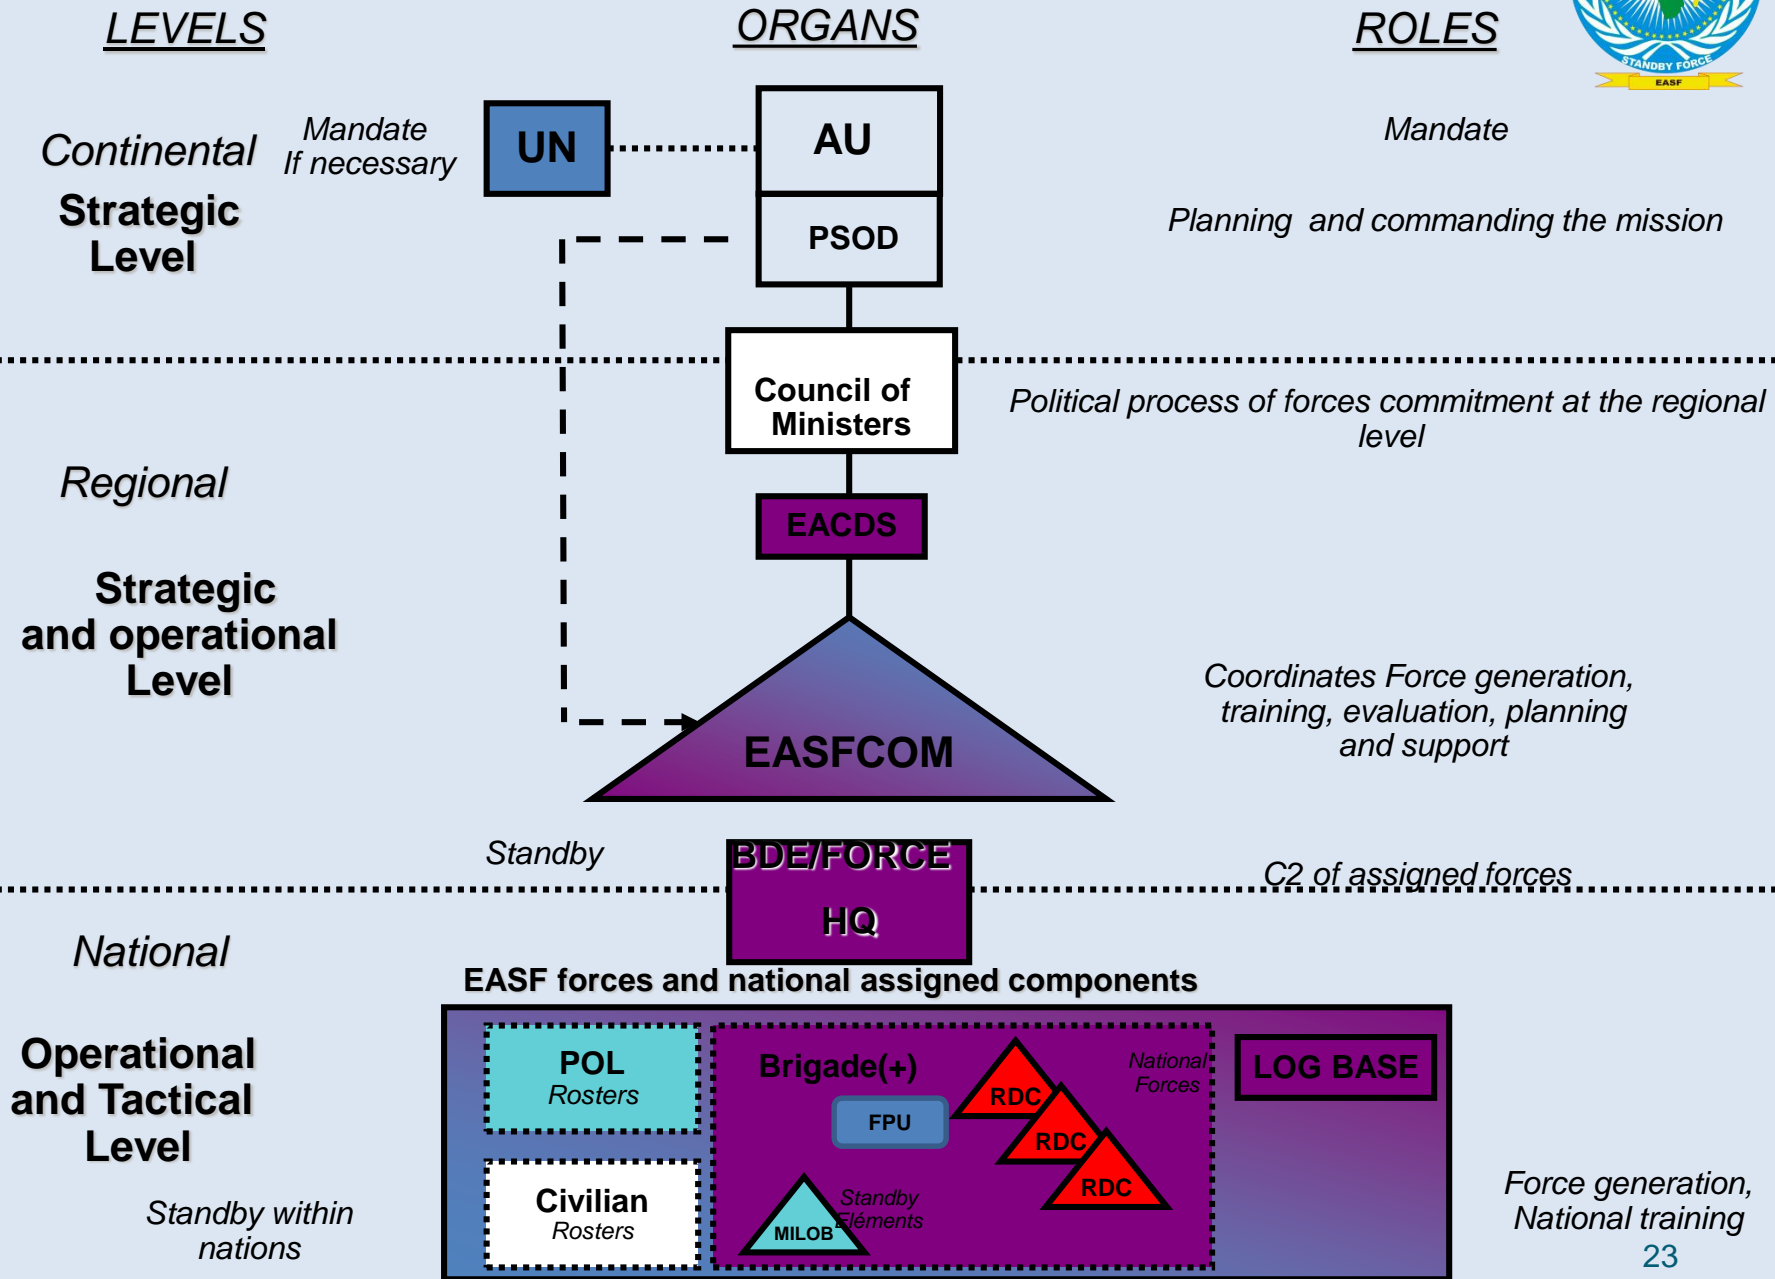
LEVELS

ORGANS

ROLES

STANDBY FORCE
EASF

Continental

Mandate
If necessary

UN

AU

Mandate

Strategic Level

PSOD

Planning and commanding the mission

Council of Ministers

Political process of forces commitment at the regional level

Regional

EACDS

Strategic and operational Level

EASFCOM

Coordinates Force generation, training, evaluation, planning and support

Standby

BDE/FORCE HQ

C2 of assigned forces

National

EASF forces and national assigned components

Operational and Tactical Level

POL
Rosters

Brigade(+)

RDC

National Forces

LOG BASE

FPU

RDC

RDC

Civilian
Rosters

Standby Eléments

MILOB

Standby within nations

Force generation, National training

23